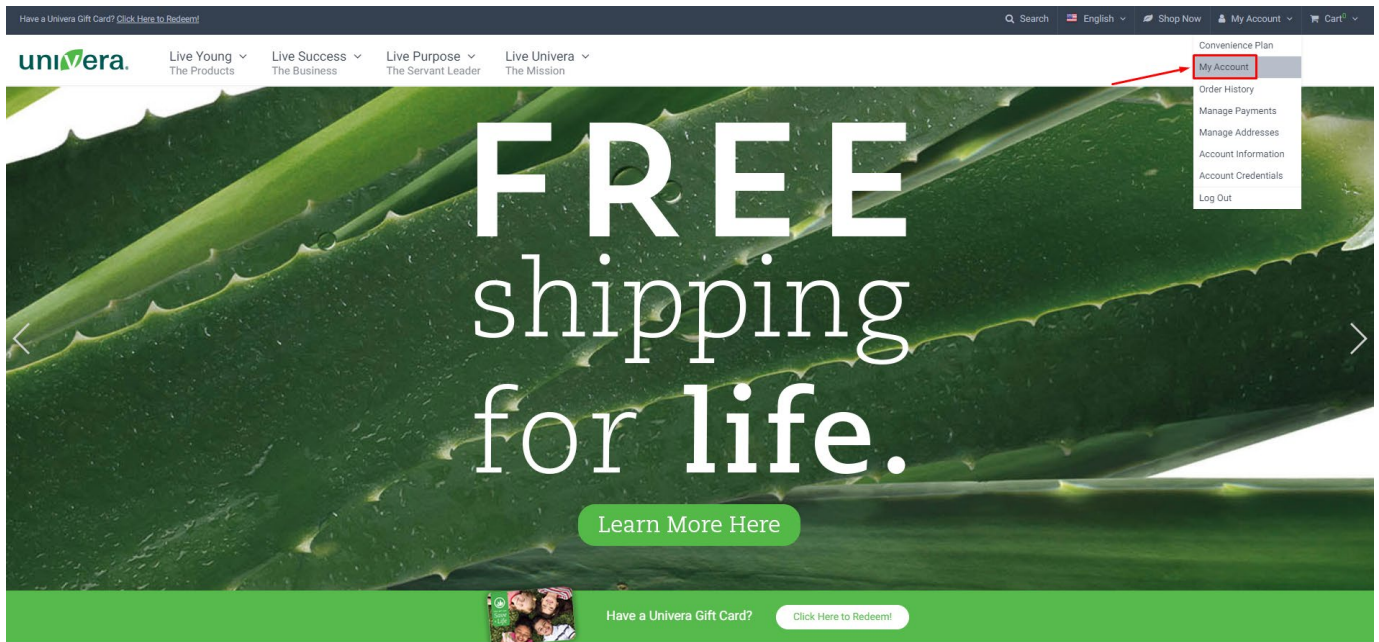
Have a Univera Gift Card? Click Here to Redeem!

Search English Shop Now My Account Cart

univera.

Live Young
The Products

Live Success
The Business

Live Purpose
The Servant Leader

Live Univera
The Mission

Convenience Plan
My Account
Order History
Manage Payments
Manage Addresses
Account Information
Account Credentials
Log Out

FREE shipping for life.

Learn More Here

Have a Univera Gift Card?

Click Here to Redeem!